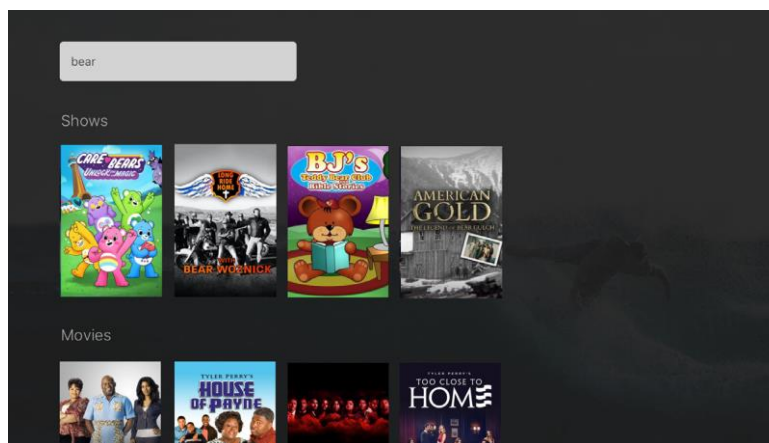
bear

Shows

CARE BEARS UNLOCK THE MAGIC

LONG RIDE HOME

BEAR WOZNICK

BJ's Teddy Bear Club Bible Stories

AMERICAN GOLD

THE LEGEND OF BEAR GULCH

Movies

TYLER PERRY'S HOUSE OF PAYNE

TYLER PERRY'S TOO CLOSE TO HOME